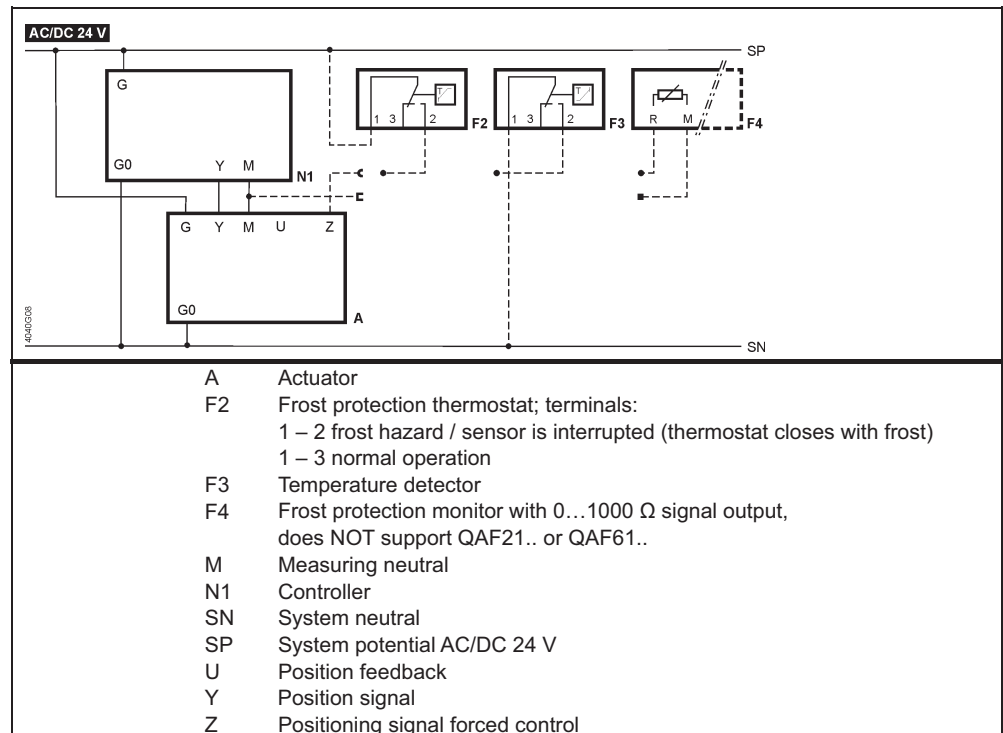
AC/DC 24 V

SP

G

G0 Y M N1

1 3 2 F2

1 3 2 F3

R M F4

G Y M U Z

G0 A

4040G08

SN

| | |
|---|---|
| A | Actuator |
| F2 | Frost protection thermostat; terminals:<br>1 – 2 frost hazard / sensor is interrupted (thermostat closes with frost)<br>1 – 3 normal operation |
| F3 | Temperature detector |
| F4 | Frost protection monitor with 0…1000 Ω signal output,<br>does NOT support QAF21.. or QAF61.. |
| M | Measuring neutral |
| N1 | Controller |
| SN | System neutral |
| SP | System potential AC/DC 24 V |
| U | Position feedback |
| Y | Position signal |
| Z | Positioning signal forced control |